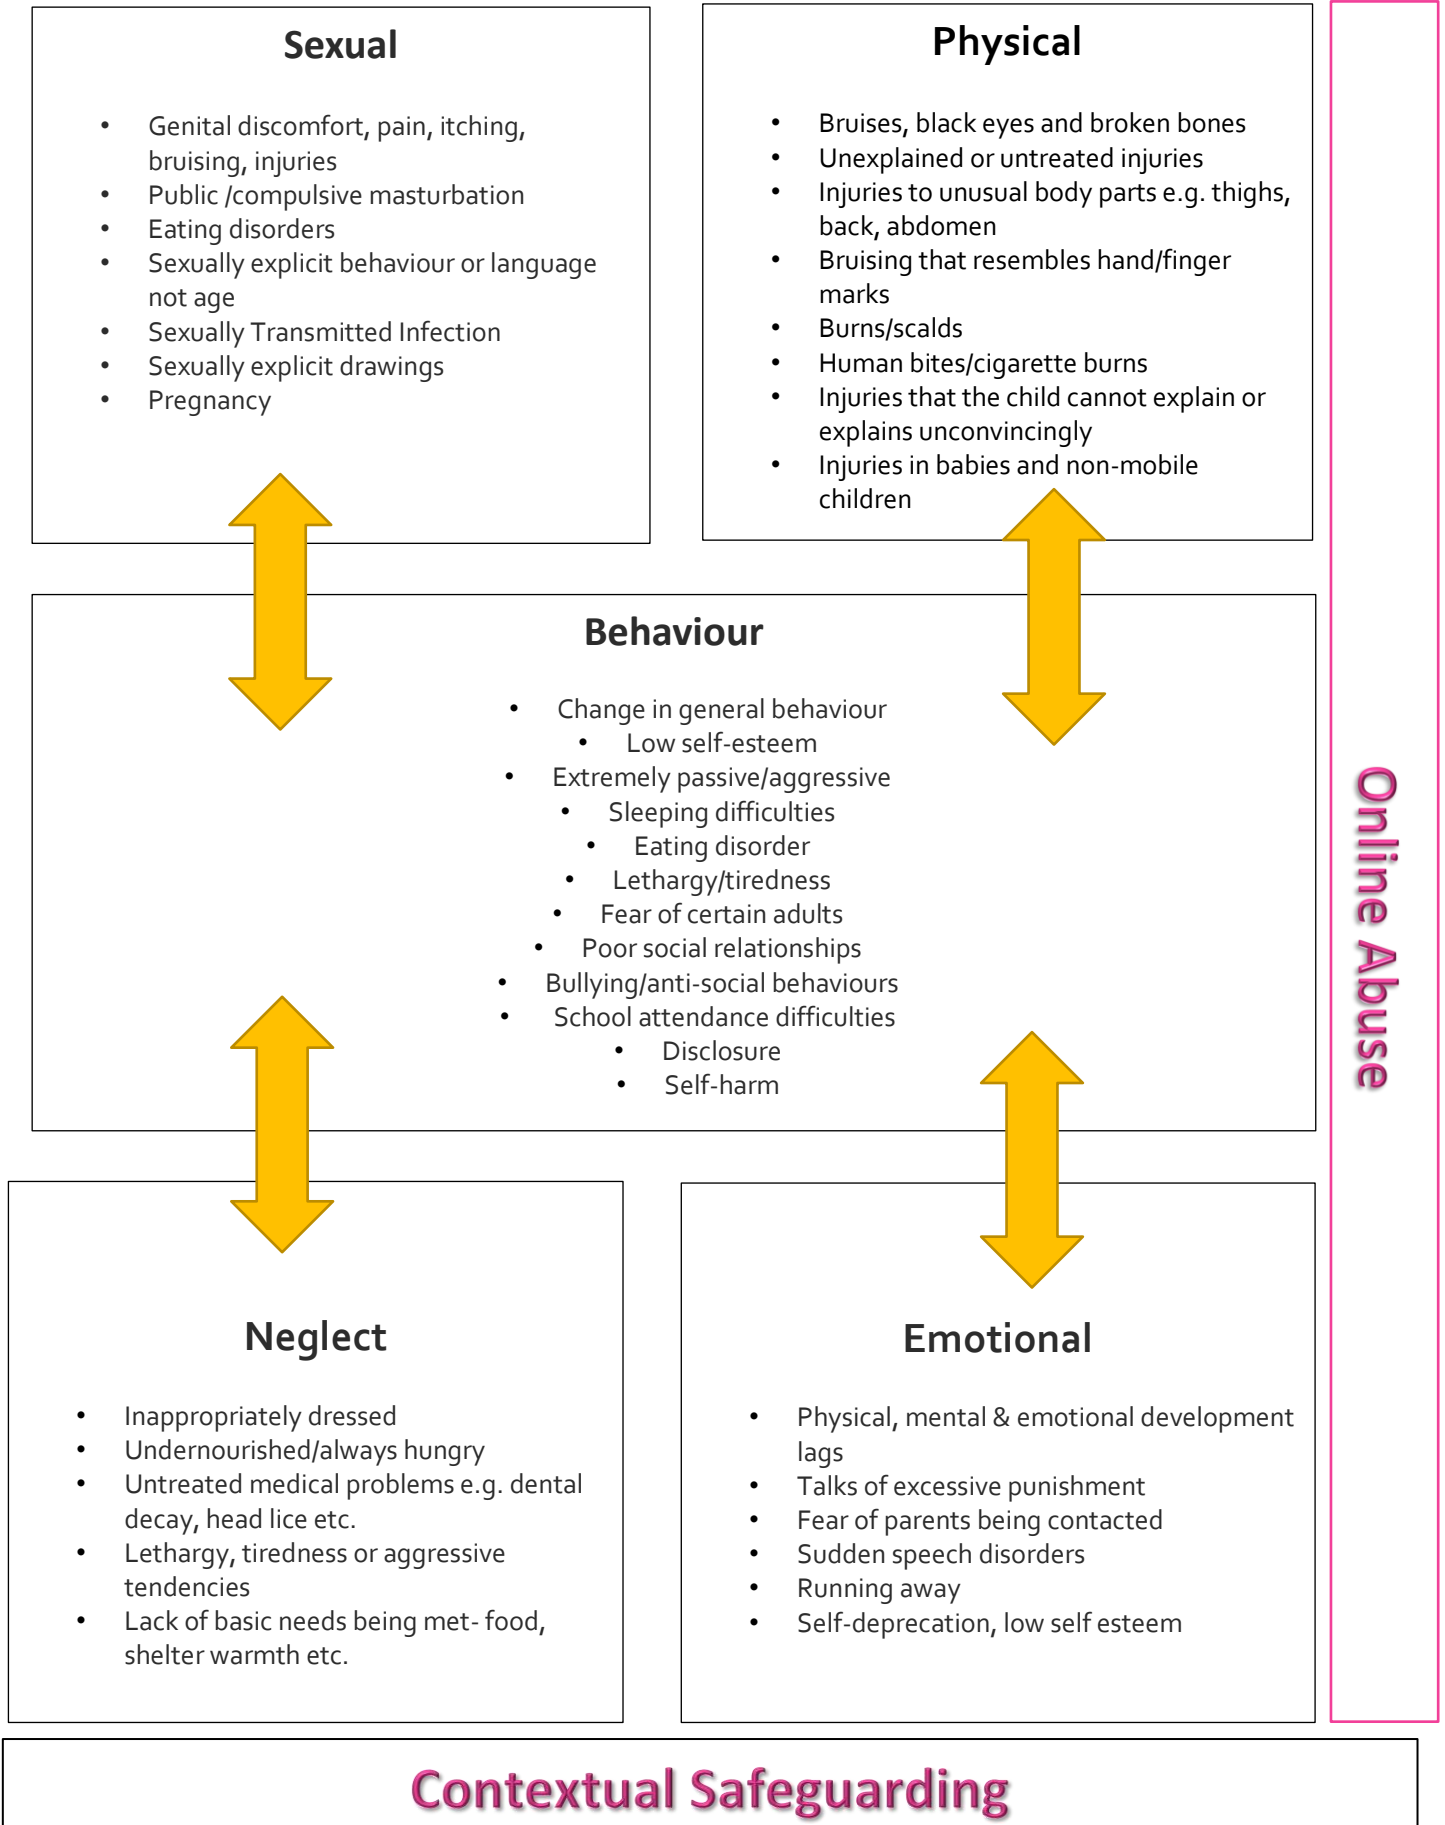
Sexual

- Genital discomfort, pain, itching, bruising, injuries
- Public /compulsive masturbation
- Eating disorders
- Sexually explicit behaviour or language not age
- Sexually Transmitted Infection
- Sexually explicit drawings
- Pregnancy

Physical

- Bruises, black eyes and broken bones
- Unexplained or untreated injuries
- Injuries to unusual body parts e.g. thighs, back, abdomen
- Bruising that resembles hand/finger marks
- Burns/scalds
- Human bites/cigarette burns
- Injuries that the child cannot explain or explains unconvincingly
- Injuries in babies and non-mobile children

Behaviour

- Change in general behaviour
- Low self-esteem
- Extremely passive/aggressive
- Sleeping difficulties
- Eating disorder
- Lethargy/tiredness
- Fear of certain adults
- Poor social relationships
- Bullying/anti-social behaviours
- School attendance difficulties
- Disclosure
- Self-harm

Online Abuse

Neglect

- Inappropriately dressed
- Undernourished/always hungry
- Untreated medical problems e.g. dental decay, head lice etc.
- Lethargy, tiredness or aggressive tendencies
- Lack of basic needs being met- food, shelter warmth etc.

Emotional

- Physical, mental & emotional development lags
- Talks of excessive punishment
- Fear of parents being contacted
- Sudden speech disorders
- Running away
- Self-deprecation, low self esteem

Contextual Safeguarding